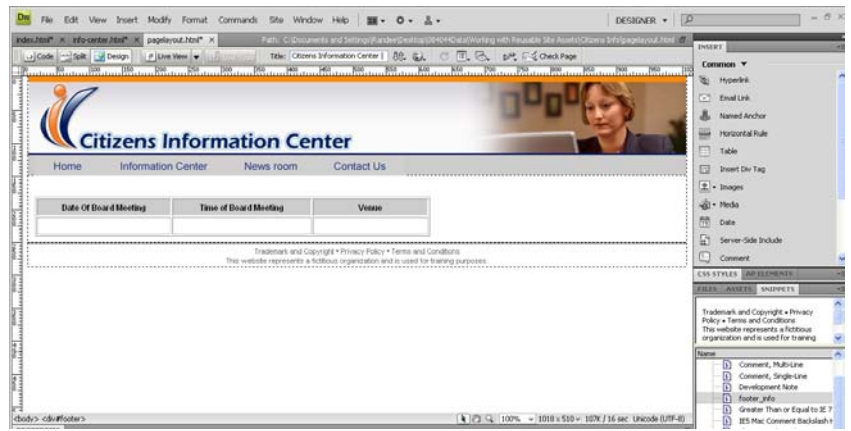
Dw File Edit View Insert Modify Format Commands Site Window Help DESIGNER ▾

index.html* × info-center.html* × pagelayout.html* × Path: C:\Documents and Settings\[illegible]\Desktop\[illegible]\Data\Working with Reusable Site Assets\Citizens Info\pagelayout.html

Code Split Design Live View Title: Citizens Information Center | Check Page

Citizens Information Center

Home Information Center News room Contact Us

| Date Of Board Meeting | Time of Board Meeting | Venue |
|---|---|---|
| | | |

Trademark and Copyright • Privacy Policy • Terms and Conditions
This website represents a fictitious organization and is used for training purposes.

<body> <div#footer> 100% 1018 x 510 ▾ 107K / 16 sec Unicode (UTF-8)

INSERT
Common ▾
Hyperlink
Email Link
Named Anchor
Horizontal Rule
Table
Insert Div Tag
Images
Media
Date
Server-Side Include
Comment

CSS STYLES AP ELEMENTS
FILES ASSETS SNIPPETS

Trademark and Copyright • Privacy Policy • Terms and Conditions
This website represents a fictitious organization and is used for training

Name
Comment, Multi-Line
Comment, Single-Line
Development Note
footer_info
Greater Than or Equal to IE 7
IE5 Mac Comment Backslash